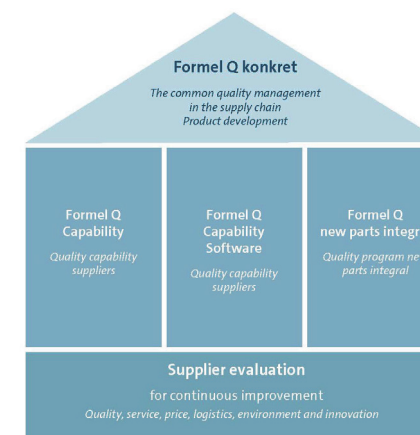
Formel Q konkret

The common quality management in the supply chain
Product development

Formel Q Capability

Quality capability suppliers

Formel Q Capability Software

Quality capability suppliers

Formel Q new parts integr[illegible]

Quality program ne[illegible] parts integral

Supplier evaluation

for continuous improvement

Quality, service, price, logistics, environment and innovation